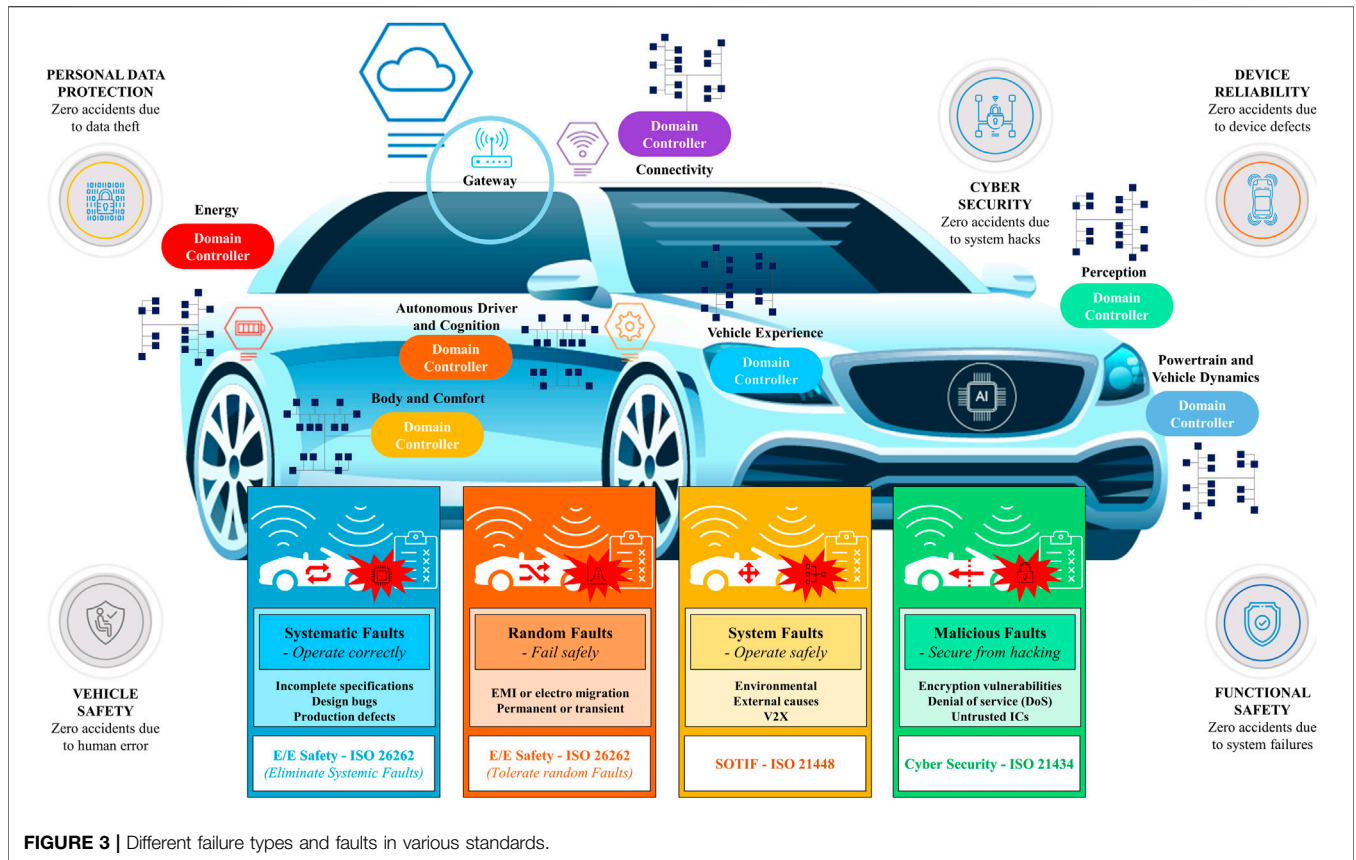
PERSONAL DATA PROTECTION
Zero accidents due to data theft

Gateway

Domain Controller
Connectivity

CYBER SECURITY
Zero accidents due to system hacks

DEVICE RELIABILITY
Zero accidents due to device defects

Energy
Domain Controller

Perception
Domain Controller

Autonomous Driver and Cognition
Domain Controller

Vehicle Experience
Domain Controller

AI

Powertrain and Vehicle Dynamics
Domain Controller

Body and Comfort
Domain Controller

Systematic Faults
- Operate correctly
Incomplete specifications
Design bugs
Production defects
E/E Safety - ISO 26262
(Eliminate Systemic Faults)

Random Faults
- Fail safely
EMI or electro migration
Permanent or transient
E/E Safety - ISO 26262
(Tolerate random Faults)

System Faults
- Operate safely
Environmental
External causes
V2X
SOTIF - ISO 21448

Malicious Faults
- Secure from hacking
Encryption vulnerabilities
Denial of service (DoS)
Untrusted ICs
Cyber Security - ISO 21434

VEHICLE SAFETY
Zero accidents due to human error

FUNCTIONAL SAFETY
Zero accidents due to system failures

FIGURE 3 | Different failure types and faults in various standards.